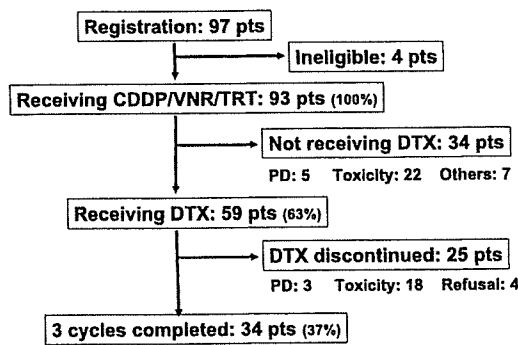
Registration: 97 pts

Ineligible: 4 pts

Receiving CDDP/VNR/TRT: 93 pts (100%)

Not receiving DTX: 34 pts

PD: 5 Toxicity: 22 Others: 7

Receiving DTX: 59 pts (63%)

DTX discontinued: 25 pts

PD: 3 Toxicity: 18 Refusal: 4

3 cycles completed: 34 pts (37%)